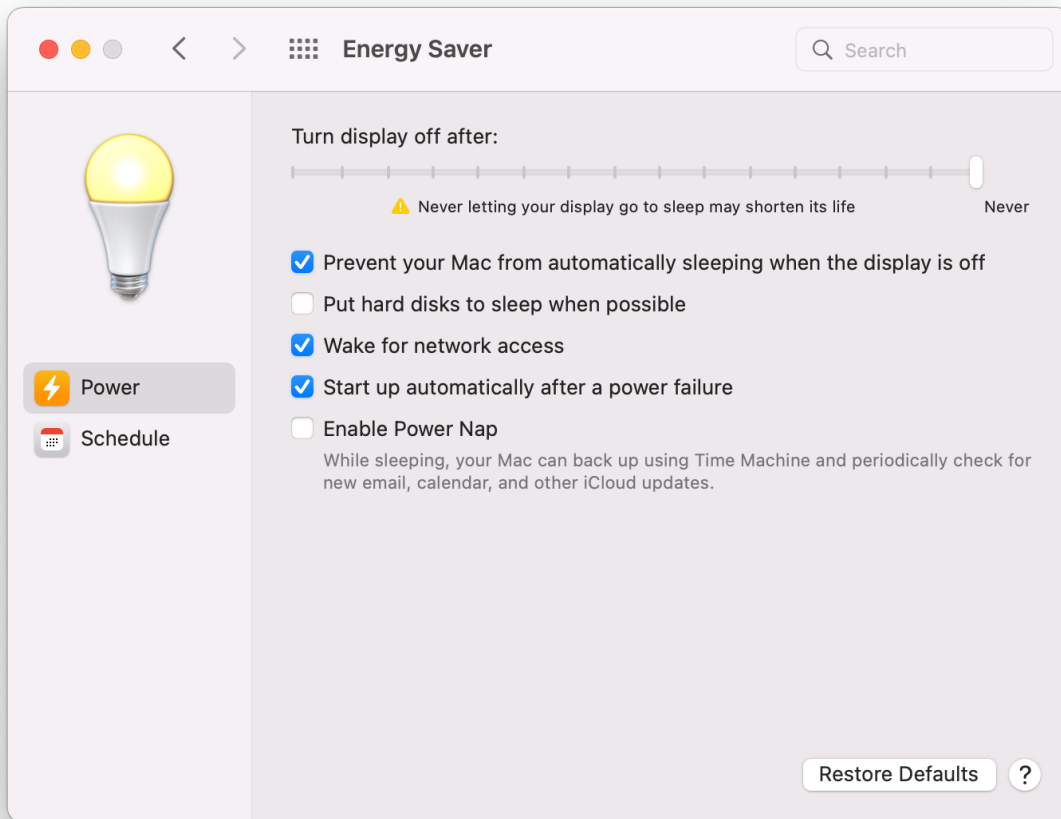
Energy Saver

Search

Power

Schedule

Turn display off after:

Never letting your display go to sleep may shorten its life

Never

Prevent your Mac from automatically sleeping when the display is off

Put hard disks to sleep when possible

Wake for network access

Start up automatically after a power failure

Enable Power Nap

While sleeping, your Mac can back up using Time Machine and periodically check for new email, calendar, and other iCloud updates.

Restore Defaults

?